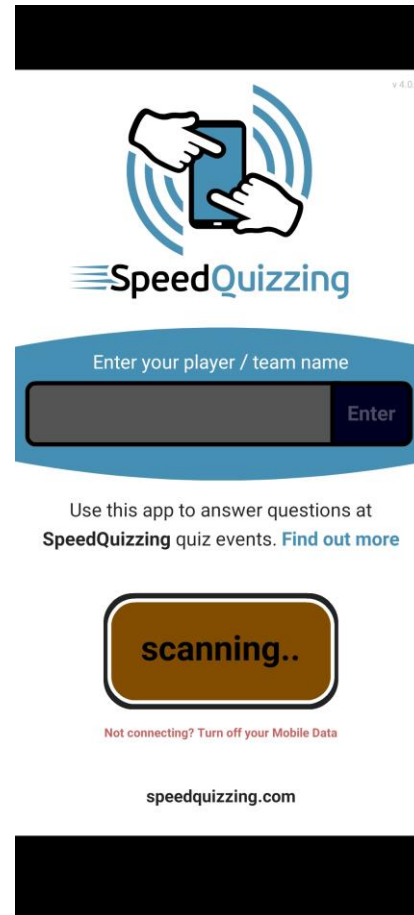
v 4.0.

SpeedQuizzing

Enter your player / team name

Enter

Use this app to answer questions at SpeedQuizzing quiz events. Find out more

scanning..

Not connecting? Turn off your Mobile Data

speedquizzing.com